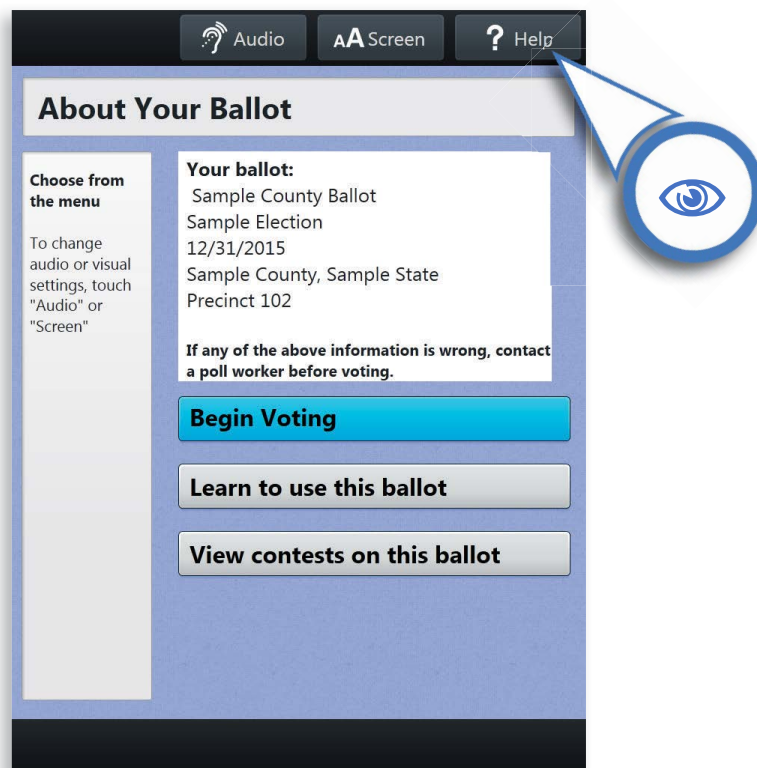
Audio

AA Screen

? Help

About Your Ballot

Choose from the menu

To change audio or visual settings, touch "Audio" or "Screen"

Your ballot:
Sample County Ballot
Sample Election
12/31/2015
Sample County, Sample State
Precinct 102

If any of the above information is wrong, contact a poll worker before voting.

Begin Voting

Learn to use this ballot

View contests on this ballot